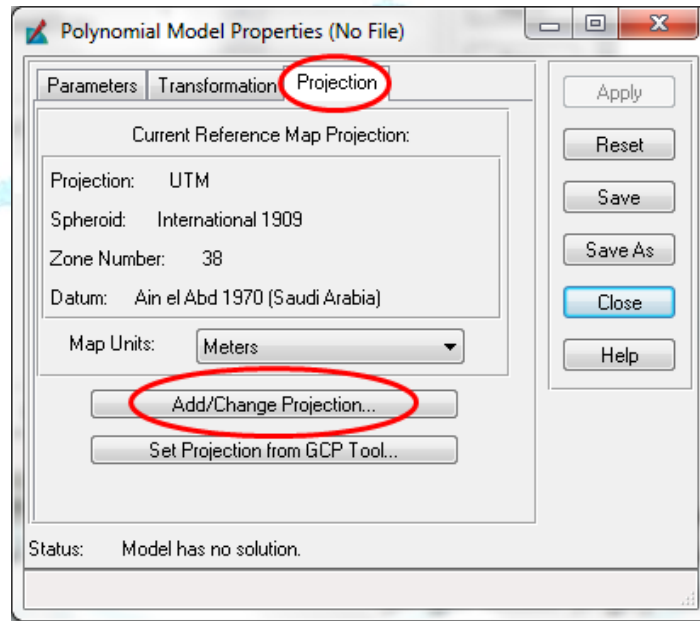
Polynomial Model Properties (No File)

Parameters | Transformation | Projection

Current Reference Map Projection:

Projection: UTM

Spheroid: International 1909

Zone Number: 38

Datum: Ain el Abd 1970 (Saudi Arabia)

Map Units: Meters

Add/Change Projection...

Set Projection from GCP Tool...

Apply

Reset

Save

Save As

Close

Help

Status: Model has no solution.